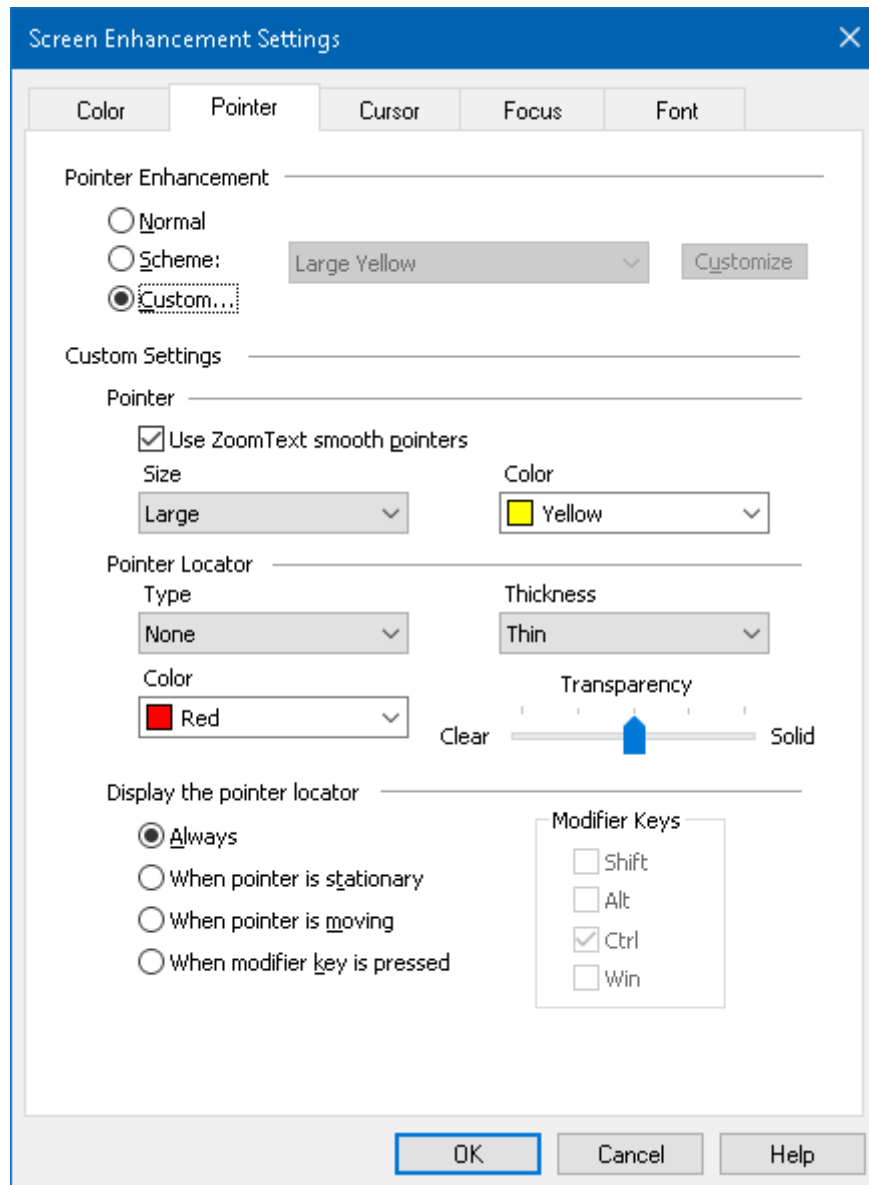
Screen Enhancement Settings

Color
Pointer
Cursor
Focus
Font

Pointer Enhancement

Normal
Scheme:
Large Yellow
Customize
Custom...

Custom Settings

Pointer

Use ZoomText smooth pointers

Size
Large

Color
Yellow

Pointer Locator

Type
None

Thickness
Thin

Color
Red

Transparency
Clear
Solid

Display the pointer locator

Always
When pointer is stationary
When pointer is moving
When modifier key is pressed

Modifier Keys
Shift
Alt
Ctrl
Win

OK
Cancel
Help